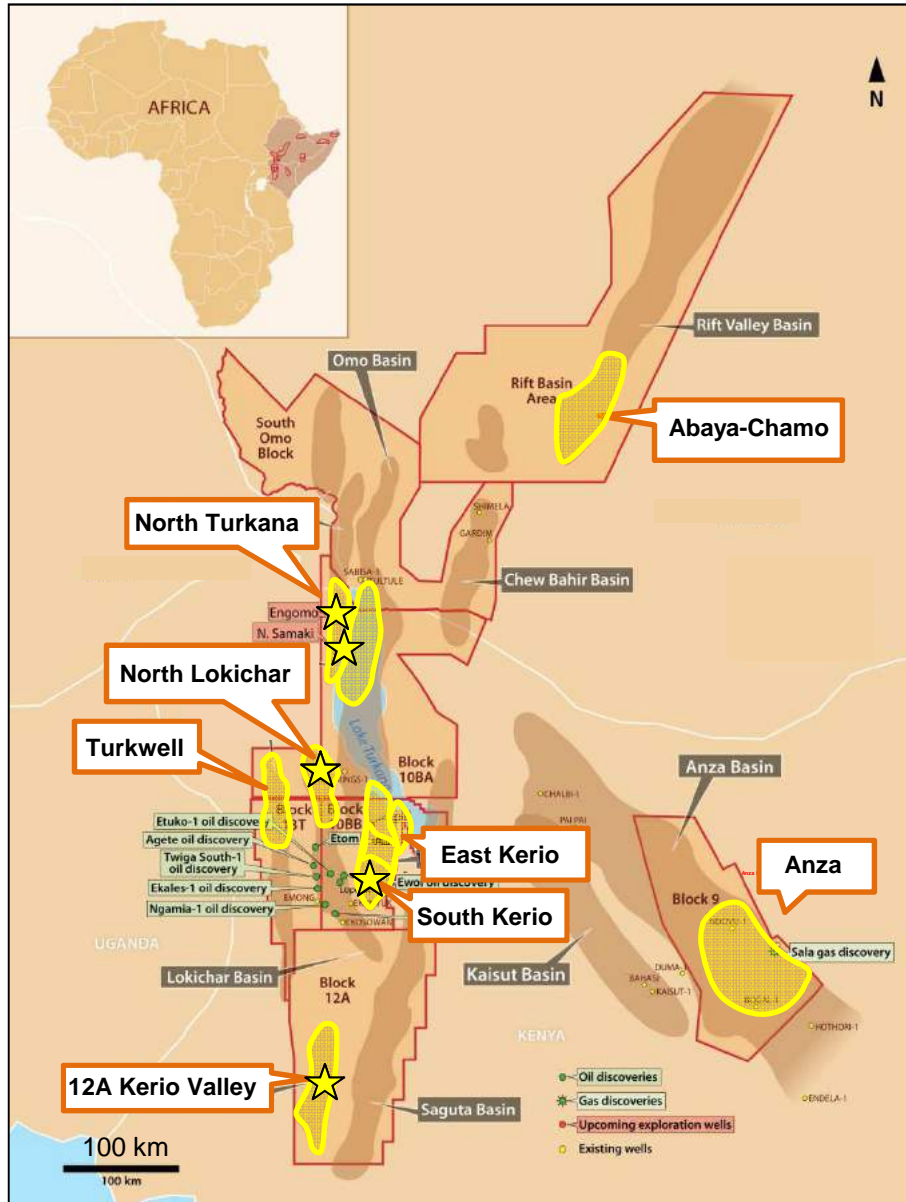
AFRICA

N

Rift Valley Basin

Omo Basin

Rift Basin Area

Abaya-Chamo

South Omo Block

North Turkana

SHIMELA

GARDIM

SABISA-1

Chew Bahir Basin

Engomo

N. Samaki

North Lokichar

Lake Turkana

Turkwell

Block 10BA

Block 13T

Block 10BB

Etuko-1 oil discovery

Agete oil discovery

Twiga South-1 oil discovery

Ekales-1 oil discovery

Ngamia-1 oil discovery

Etom

East Kerio

Ewoi oil discovery

South Kerio

CHALBI-1

PAI-PAI

Anza Basin

Anza

Block 9

Sala gas discovery

UGANDA

Lokichar Basin

Block 12A

Kaisut Basin

DUMA-1

BAHATI

KAISUT-1

KENYA

HOTHORI-1

12A Kerio Valley

Oil discoveries

Gas discoveries

Upcoming exploration wells

Existing wells

Saguta Basin

ENDELA-1

100 km

100 km